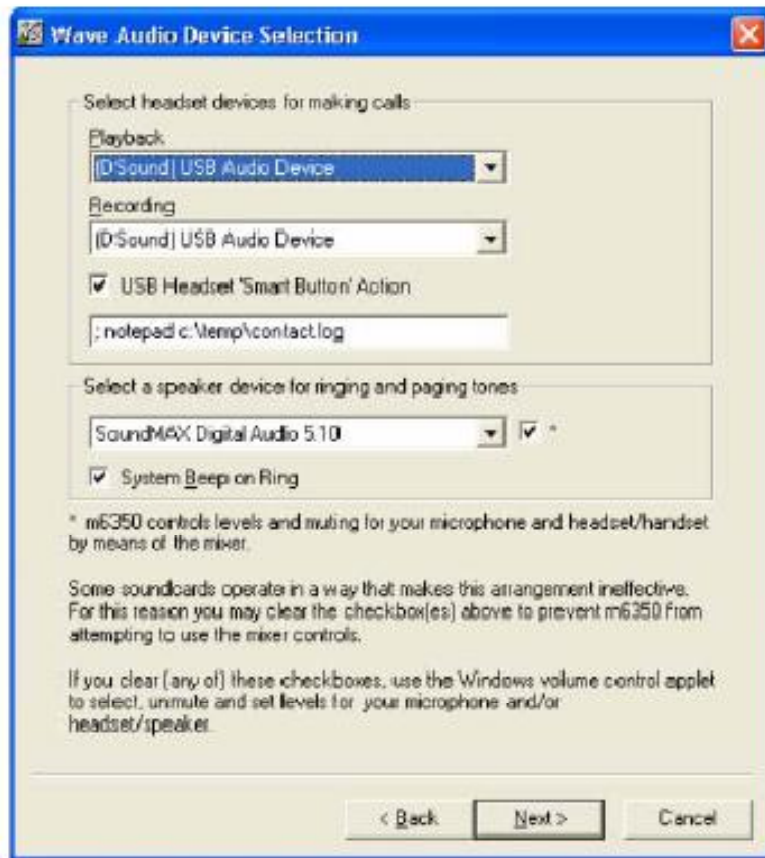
Wave Audio Device Selection

Select headset devices for making calls

Playback

(D'Sound) USB Audio Device

Recording

(D'Sound) USB Audio Device

USB Headset 'Smart Button' Action

; notepad c:\temp\contact.log

Select a speaker device for ringing and paging tones

SoundMAX Digital Audio 5.10

*

System Beeps on Ring

* m6350 controls levels and muting for your microphone and headset/handset by means of the mixer.

Some soundcards operate in a way that makes this arrangement ineffective. For this reason you may clear the checkbox(es) above to prevent m6350 from attempting to use the mixer controls.

If you clear (any of) these checkboxes, use the Windows volume control applet to select, unmute and set levels for your microphone and/or headset/speaker.

< Back

Next >

Cancel